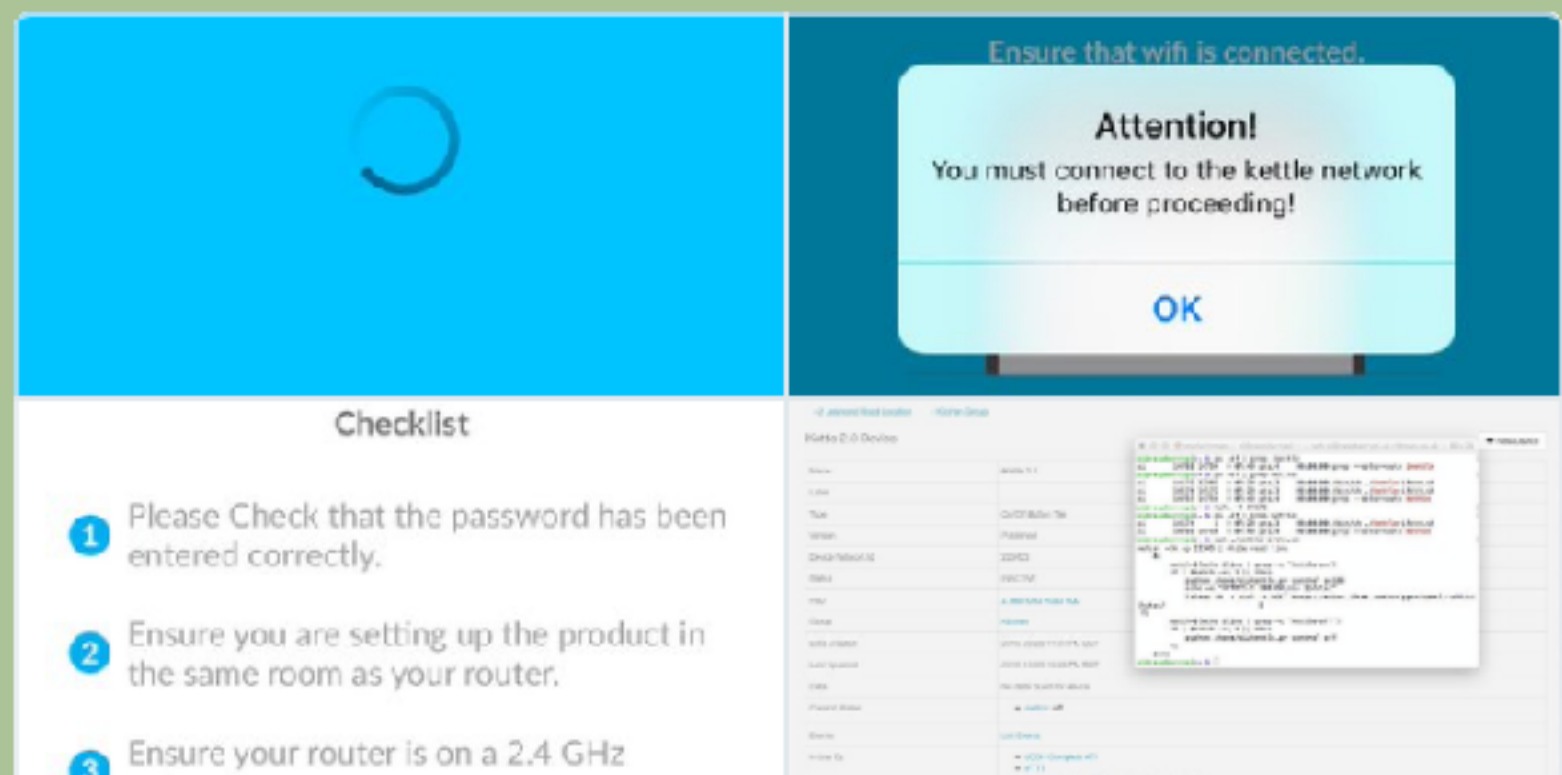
Ensure that wifi is connected.

Attention!

You must connect to the kettle network before proceeding!

OK

Checklist

1 Please Check that the password has been entered correctly.

2 Ensure you are setting up the product in the same room as your router.

3 Ensure your router is on a 2.4 GHz

Kettle 2.0 Device

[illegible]